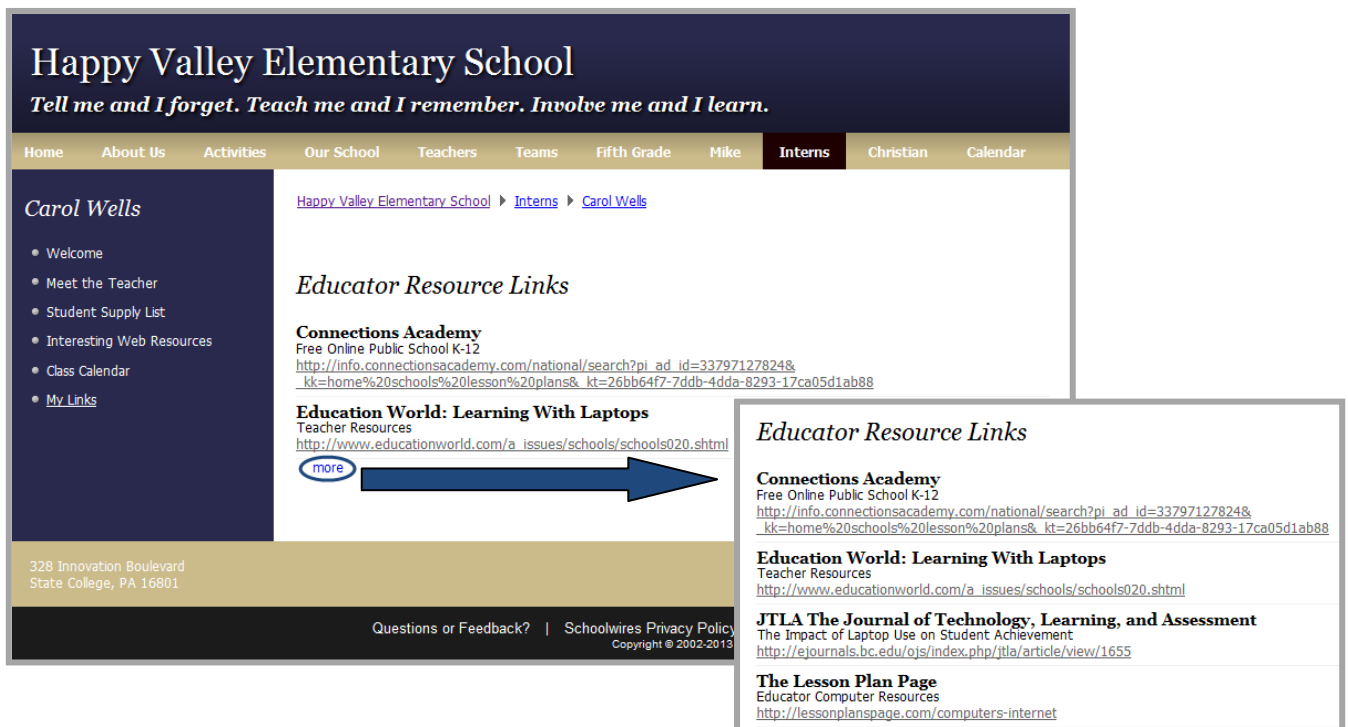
Happy Valley Elementary School

Tell me and I forget. Teach me and I remember. Involve me and I learn.

Home | About Us | Activities | Our School | Teachers | Teams | Fifth Grade | Mike | Interns | Christian | Calendar

Carol Wells

- Welcome
- Meet the Teacher
- Student Supply List
- Interesting Web Resources
- Class Calendar
- My Links

Happy Valley Elementary School ▸ Interns ▸ Carol Wells

Educator Resource Links

Connections Academy
Free Online Public School K-12
http://info.connectionsacademy.com/national/search?pi_ad_id=33797127824&_kk=home%20schools%20lesson%20plans&_kt=26bb64f7-7ddb-4dda-8293-17ca05d1ab88

Education World: Learning With Laptops
Teacher Resources
http://www.educationworld.com/a_issues/schools/schools020.shtml

more

328 Innovation Boulevard
State College, PA 16801

Questions or Feedback? | Schoolwires Privacy Policy
Copyright © 2002-2013

Educator Resource Links

Connections Academy
Free Online Public School K-12
http://info.connectionsacademy.com/national/search?pi_ad_id=33797127824&_kk=home%20schools%20lesson%20plans&_kt=26bb64f7-7ddb-4dda-8293-17ca05d1ab88

Education World: Learning With Laptops
Teacher Resources
http://www.educationworld.com/a_issues/schools/schools020.shtml

JTLA The Journal of Technology, Learning, and Assessment
The Impact of Laptop Use on Student Achievement
http://ejournals.bc.edu/ojs/index.php/jtla/article/view/1655

The Lesson Plan Page
Educator Computer Resources
http://lessonplanspage.com/computers-internet